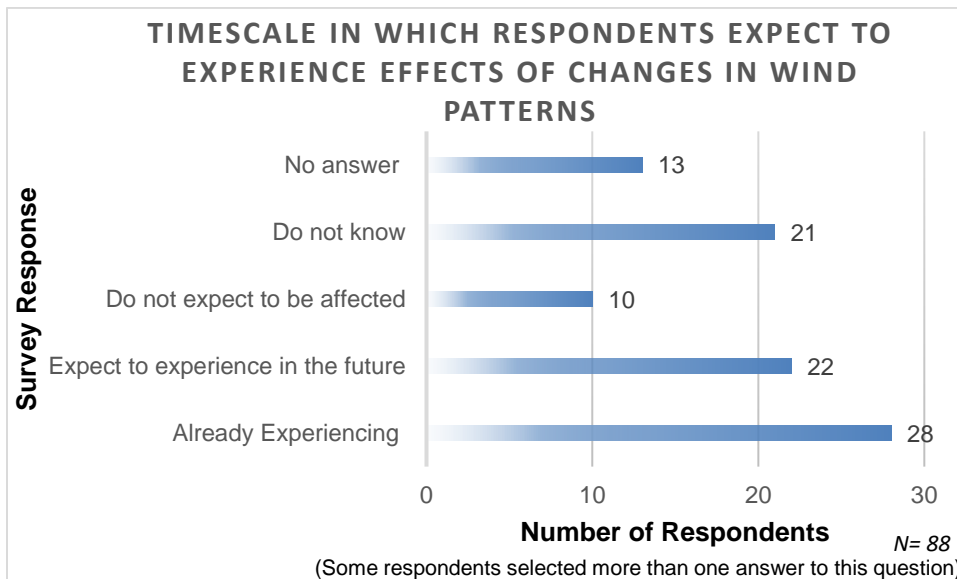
TIMESCALE IN WHICH RESPONDENTS EXPECT TO EXPERIENCE EFFECTS OF CHANGES IN WIND PATTERNS

Survey Response

| Survey Response | Number of Respondents |
|---|---|
| No answer | 13 |
| Do not know | 21 |
| Do not expect to be affected | 10 |
| Expect to experience in the future | 22 |
| Already Experiencing | 28 |

0 10 20 30

Number of Respondents

N= 88

(Some respondents selected more than one answer to this question)